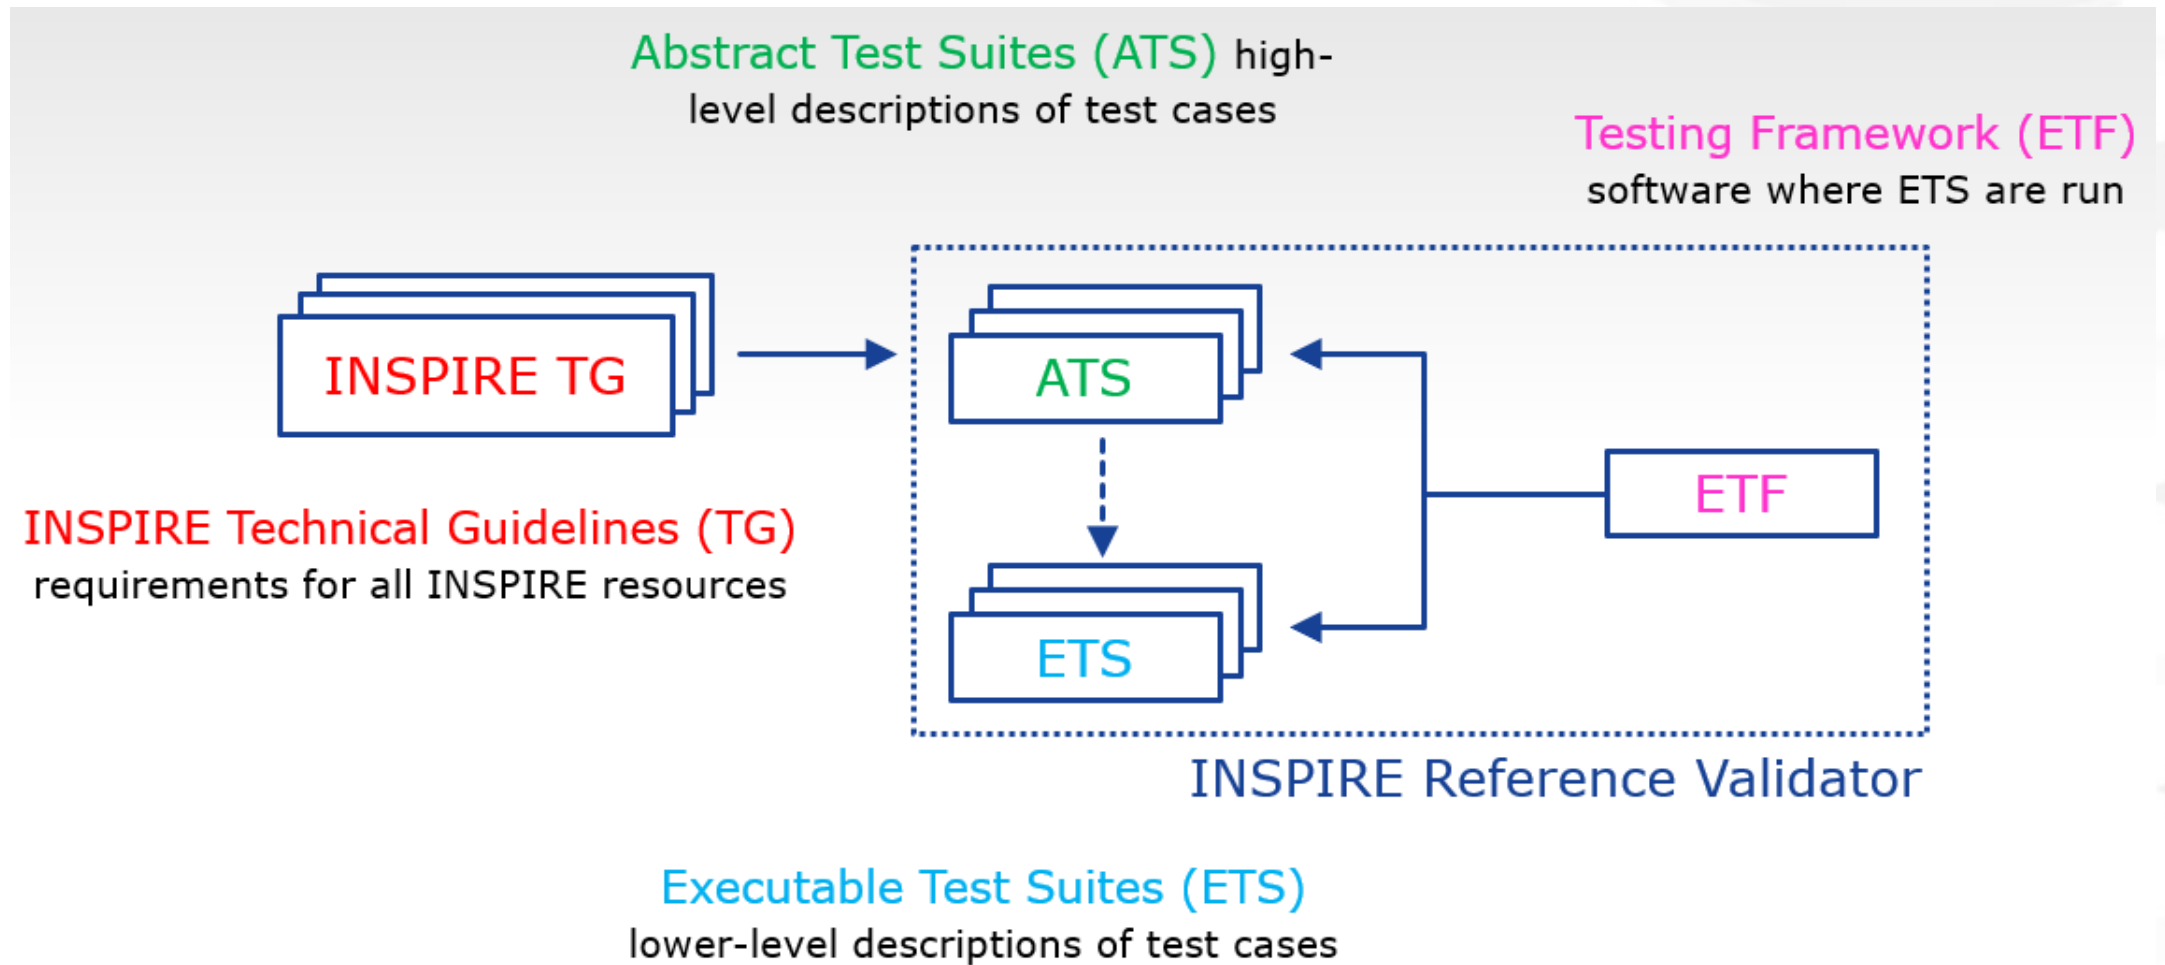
Abstract Test Suites (ATS) high-level descriptions of test cases

Testing Framework (ETF) software where ETS are run

INSPIRE TG

ATS

ETF

ETS

INSPIRE Technical Guidelines (TG) requirements for all INSPIRE resources

INSPIRE Reference Validator

Executable Test Suites (ETS) lower-level descriptions of test cases